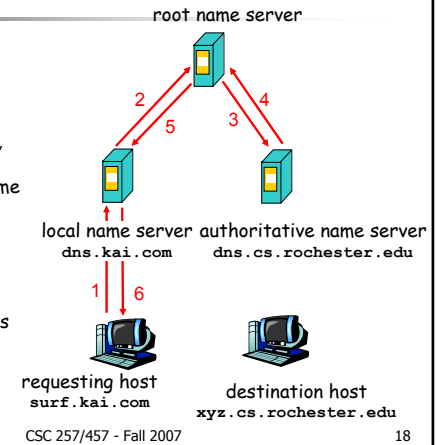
root name server

2

4

5

3

y

me

local name server authoritative name server

dns.kai.com

dns.cs.rochester.edu

1

6

s

requesting host

surf.kai.com

destination host

xyz.cs.rochester.edu

CSC 257/457 - Fall 2007

18